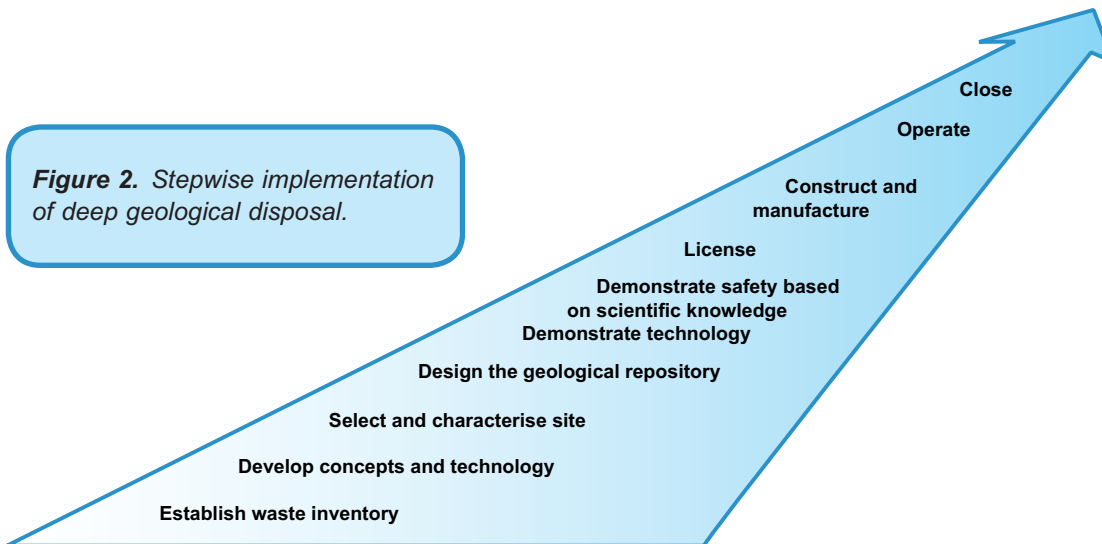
**Figure 2.** Stepwise implementation of deep geological disposal.

Close

Operate

Construct and manufacture

License

Demonstrate safety based on scientific knowledge

Demonstrate technology

Design the geological repository

Select and characterise site

Develop concepts and technology

Establish waste inventory